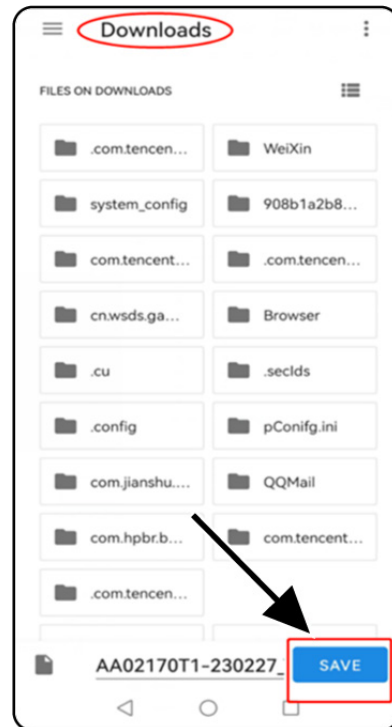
Downloads

FILES ON DOWNLOADS

.com.tencen...

WeiXin

system_config

908b1a2b8...

com.tencent...

.com.tencen...

cn.wsds.ga...

Browser

.cu

.secIds

.config

pConifg.ini

com.jianshu....

QQMail

com.hpbr.b...

com.tencent...

.com.tencen...

AA02170T1-230227_

SAVE